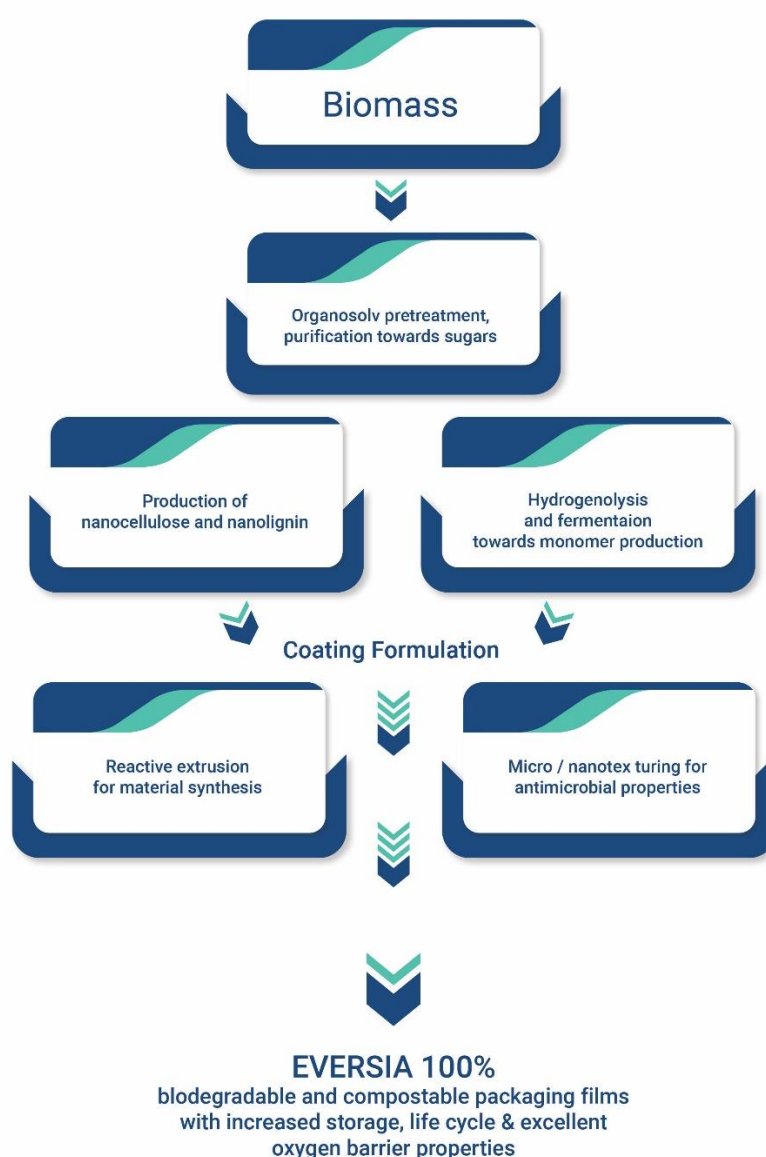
Biomass

Organosolv pretreatment, purification towards sugars

Production of nanocellulose and nanolignin

Hydrogenolysis and fermentaion towards monomer production

Coating Formulation

Reactive extrusion for material synthesis

Micro / nanotex turing for antimicrobial properties

EVERSIA 100%
biodegradable and compostable packaging films with increased storage, life cycle & excellent oxygen barrier properties